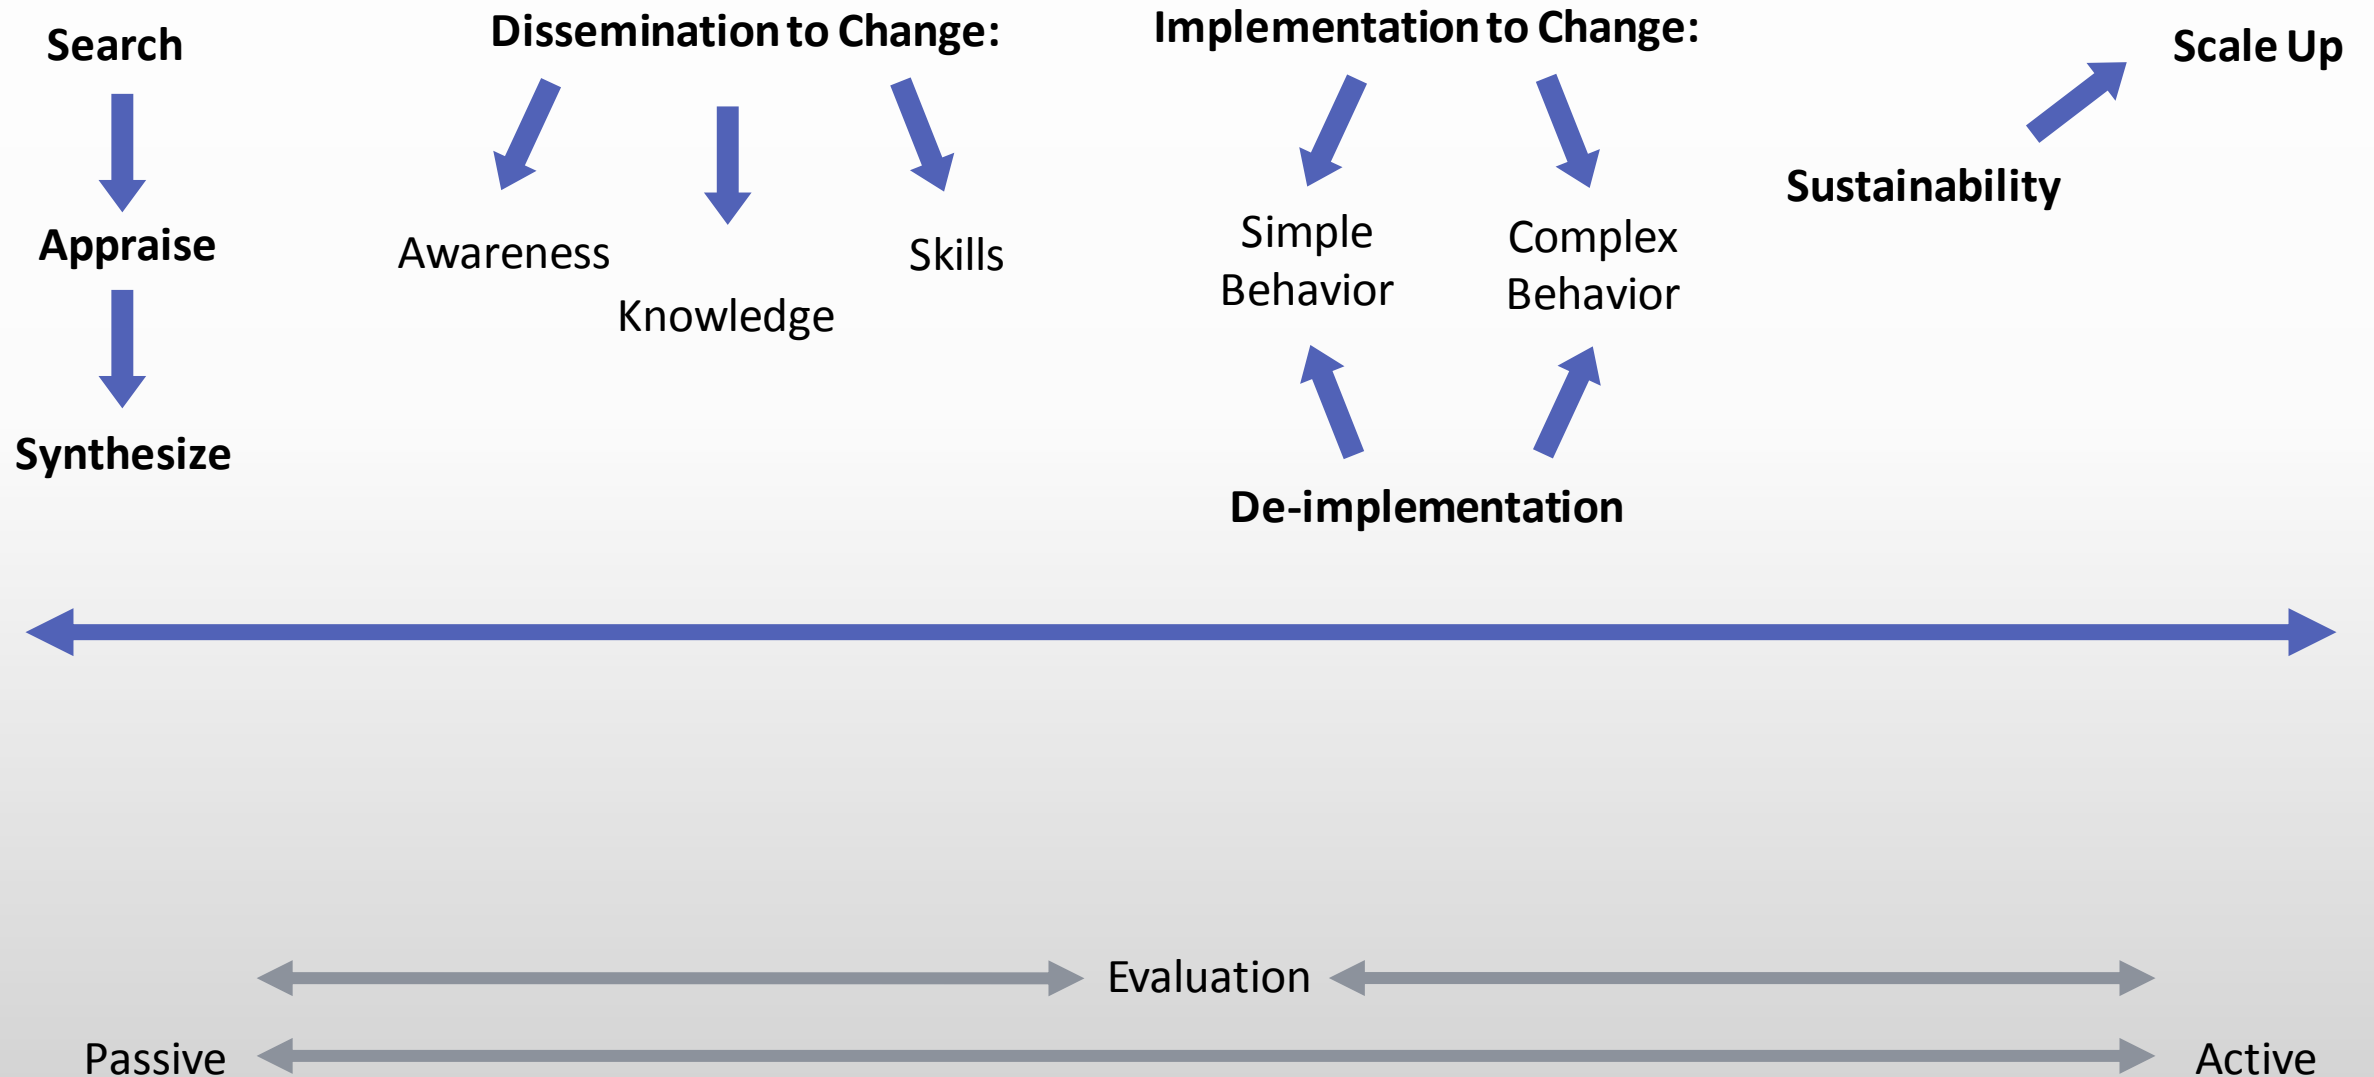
Search

Appraise

Synthesize

Dissemination to Change:

Awareness

Knowledge

Skills

Implementation to Change:

Simple Behavior

Complex Behavior

De-implementation

Sustainability

Scale Up

Evaluation

Passive

Active